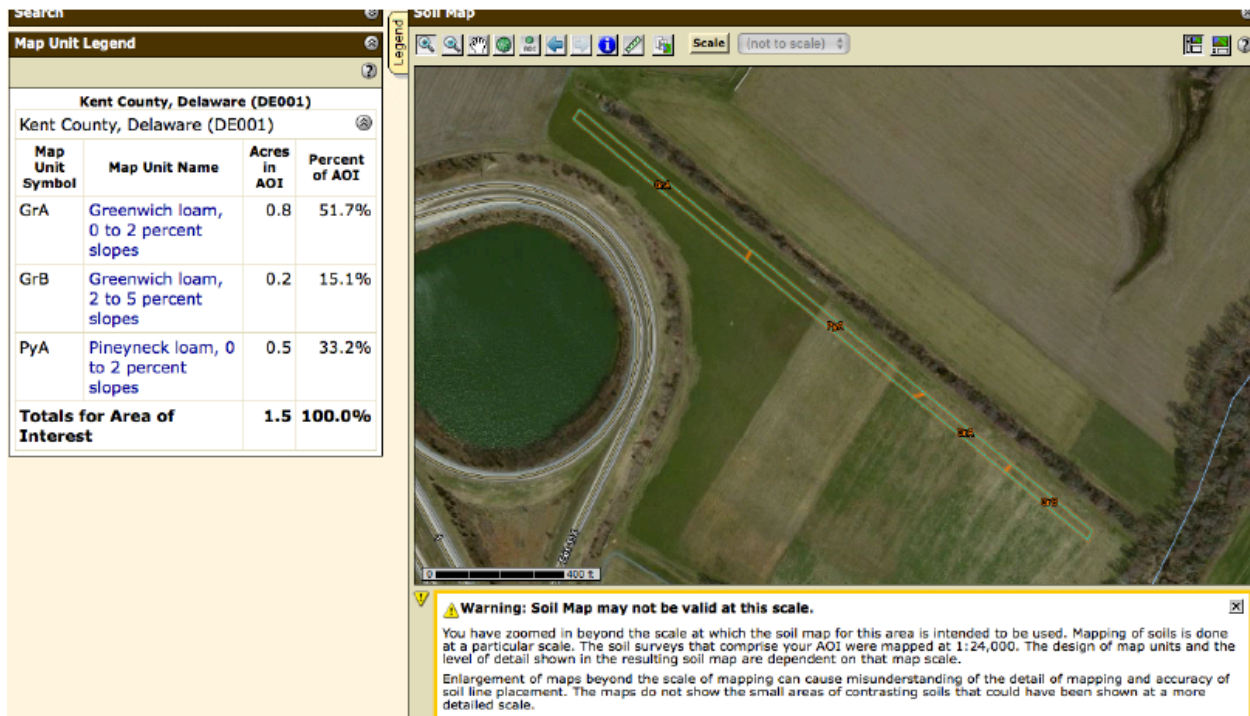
Search

Map Unit Legend

Kent County, Delaware (DE001)

Kent County, Delaware (DE001)

| Map Unit Symbol | Map Unit Name | Acres in AOI | Percent of AOI |
|---|---|---|---|
| GrA | Greenwich loam, 0 to 2 percent slopes | 0.8 | 51.7% |
| GrB | Greenwich loam, 2 to 5 percent slopes | 0.2 | 15.1% |
| PyA | Pineyneck loam, 0 to 2 percent slopes | 0.5 | 33.2% |
| Totals for Area of Interest | | 1.5 | 100.0% |

Legend

Soil Map

Scale (not to scale)

GrA

PyA

GrA

GrB

0 400 ft

Warning: Soil Map may not be valid at this scale.

You have zoomed in beyond the scale at which the soil map for this area is intended to be used. Mapping of soils is done at a particular scale. The soil surveys that comprise your AOI were mapped at 1:24,000. The design of map units and the level of detail shown in the resulting soil map are dependent on that map scale.

Enlargement of maps beyond the scale of mapping can cause misunderstanding of the detail of mapping and accuracy of soil line placement. The maps do not show the small areas of contrasting soils that could have been shown at a more detailed scale.